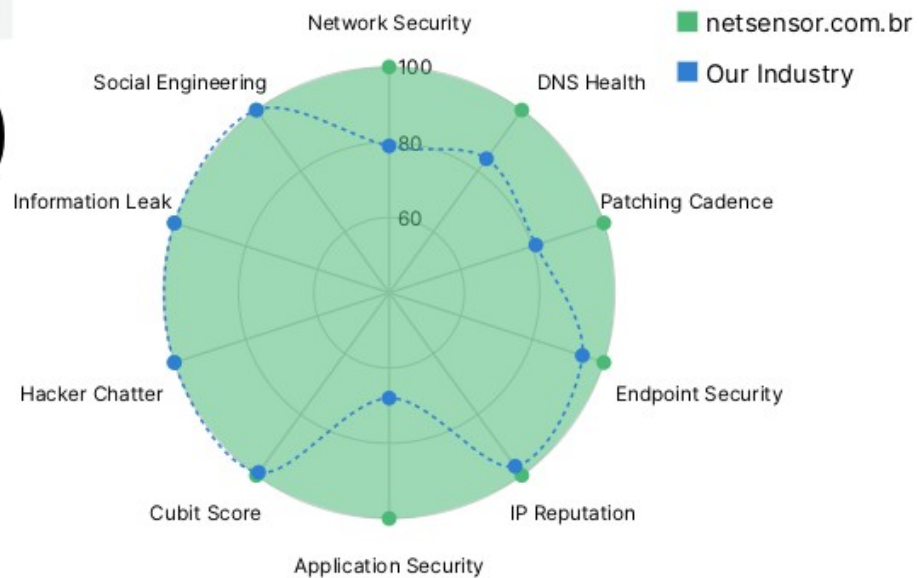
Network Security
netsensor.com.br
Our Industry
100
Social Engineering
DNS Health
80
Information Leak
60
Patching Cadence
Hacker Chatter
Endpoint Security
Cubit Score
IP Reputation
Application Security